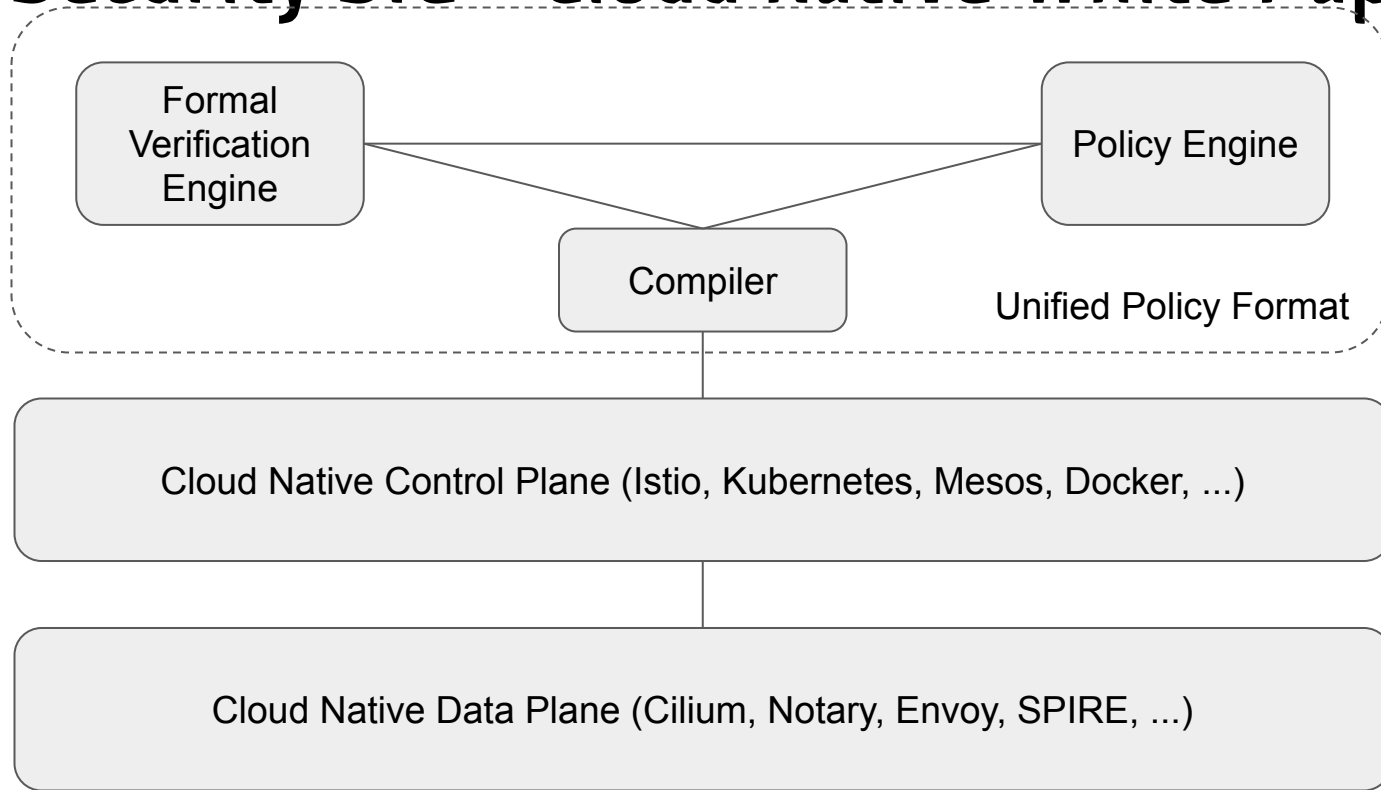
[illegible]

Formal Verification Engine

Policy Engine

Compiler

Unified Policy Format

Cloud Native Control Plane (Istio, Kubernetes, Mesos, Docker, ...)

Cloud Native Data Plane (Cilium, Notary, Envoy, SPIRE, ...)